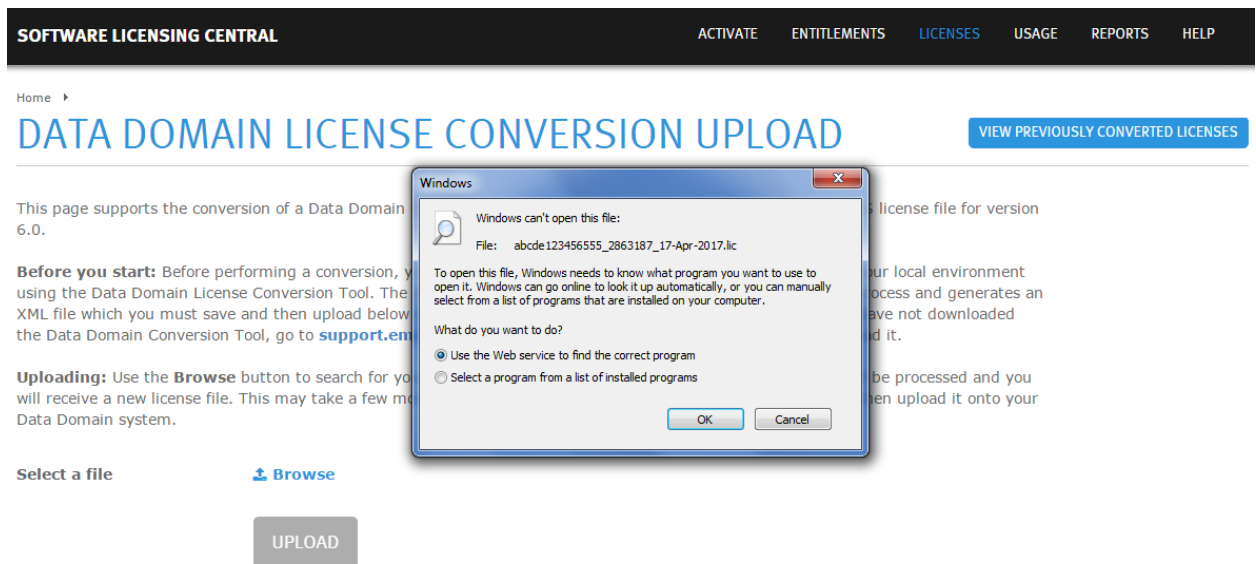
SOFTWARE LICENSING CENTRAL

ACTIVATE ENTITLEMENTS LICENSES USAGE REPORTS HELP

Home

DATA DOMAIN LICENSE CONVERSION UPLOAD

VIEW PREVIOUSLY CONVERTED LICENSES

This page supports the conversion of a Data Domain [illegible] license file for version 6.0.

Before you start: Before performing a conversion, y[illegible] ur local environment using the Data Domain License Conversion Tool. The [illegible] ocess and generates an XML file which you must save and then upload below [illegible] ave not downloaded the Data Domain Conversion Tool, go to support.em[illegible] d it.

Uploading: Use the Browse button to search for yo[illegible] be processed and you will receive a new license file. This may take a few m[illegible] en upload it onto your Data Domain system.

Select a file

Browse

UPLOAD

Windows

Windows can't open this file:

File: abcde123456555_2863187_17-Apr-2017.lic

To open this file, Windows needs to know what program you want to use to open it. Windows can go online to look it up automatically, or you can manually select from a list of programs that are installed on your computer.

What do you want to do?

Use the Web service to find the correct program

Select a program from a list of installed programs

OK Cancel